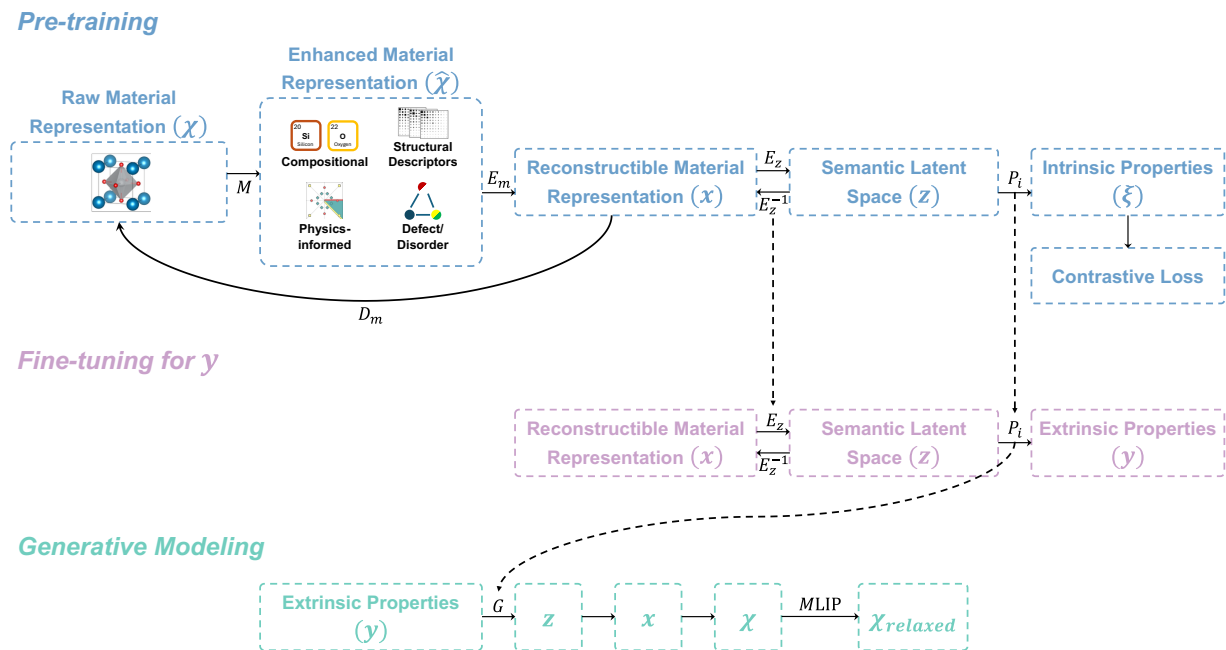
Pre-training

Raw Material Representation $(\chi)$

$M$

Enhanced Material Representation $(\hat{\chi})$

20 Si Silicon

22 O Oxygen

Compositional

Structural Descriptors

Physics-informed

Defect/ Disorder

$E_m$

Reconstructible Material Representation $(x)$

$E_z$

$E_z^{-1}$

Semantic Latent Space $(z)$

$P_i$

Intrinsic Properties $(\xi)$

Contrastive Loss

$D_m$

Fine-tuning for $y$

Reconstructible Material Representation $(x)$

$E_z$

$E_z^{-1}$

Semantic Latent Space $(z)$

$P_i$

Extrinsic Properties $(y)$

Generative Modeling

Extrinsic Properties $(y)$

$G$

$z$

$x$

$\chi$

$M$LIP

$\chi_{relaxed}$